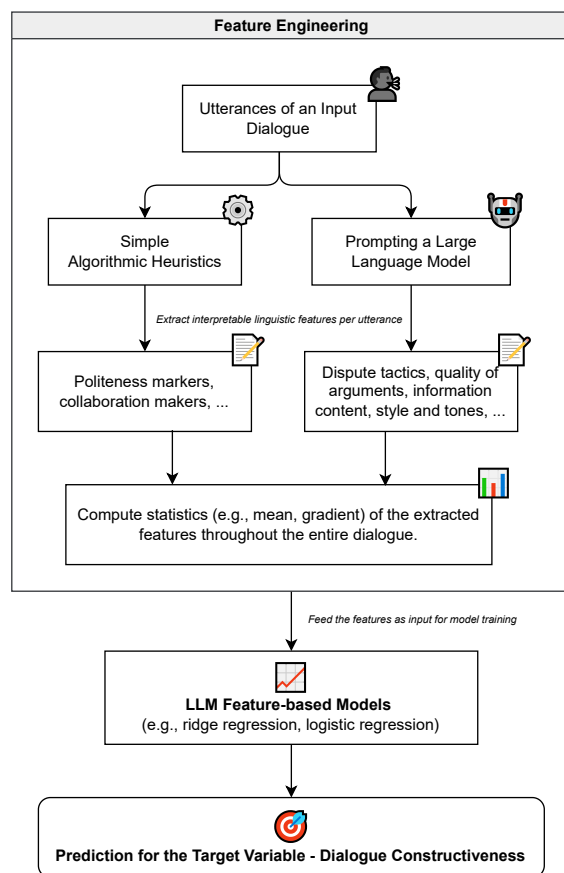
Feature Engineering

Utterances of an Input Dialogue

Simple Algorithmic Heuristics

Prompting a Large Language Model

Extract interpretable linguistic features per utterance

Politeness markers, collaboration makers, ...

Dispute tactics, quality of arguments, information content, style and tones, ...

Compute statistics (e.g., mean, gradient) of the extracted features throughout the entire dialogue.

Feed the features as input for model training

LLM Feature-based Models
(e.g., ridge regression, logistic regression)

Prediction for the Target Variable - Dialogue Constructiveness